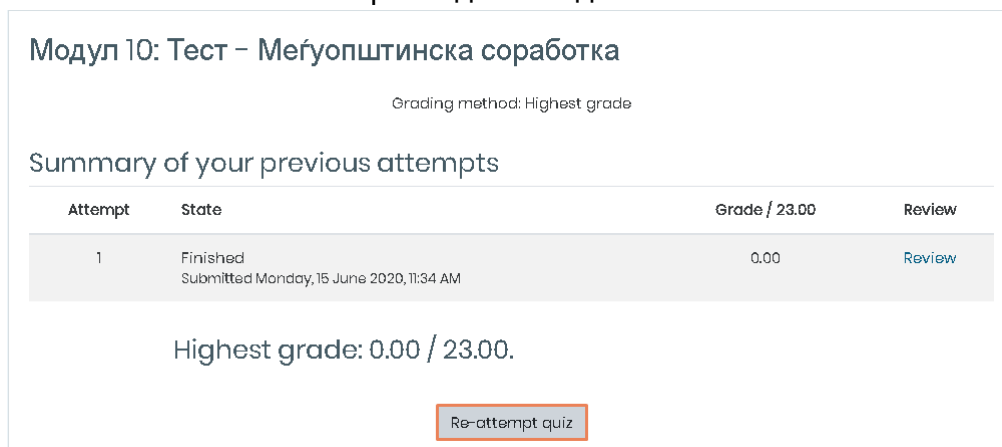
Модул 10: Тест - Меѓуопштинска соработка

Grading method: Highest grade

Summary of your previous attempts

| Attempt | State | Grade / 23.00 | Review |
|---|---|---|---|
| 1 | Finished<br>Submitted Monday, 15 June 2020, 11:34 AM | 0.00 | Review |

Highest grade: 0.00 / 23.00.

Re-attempt quiz